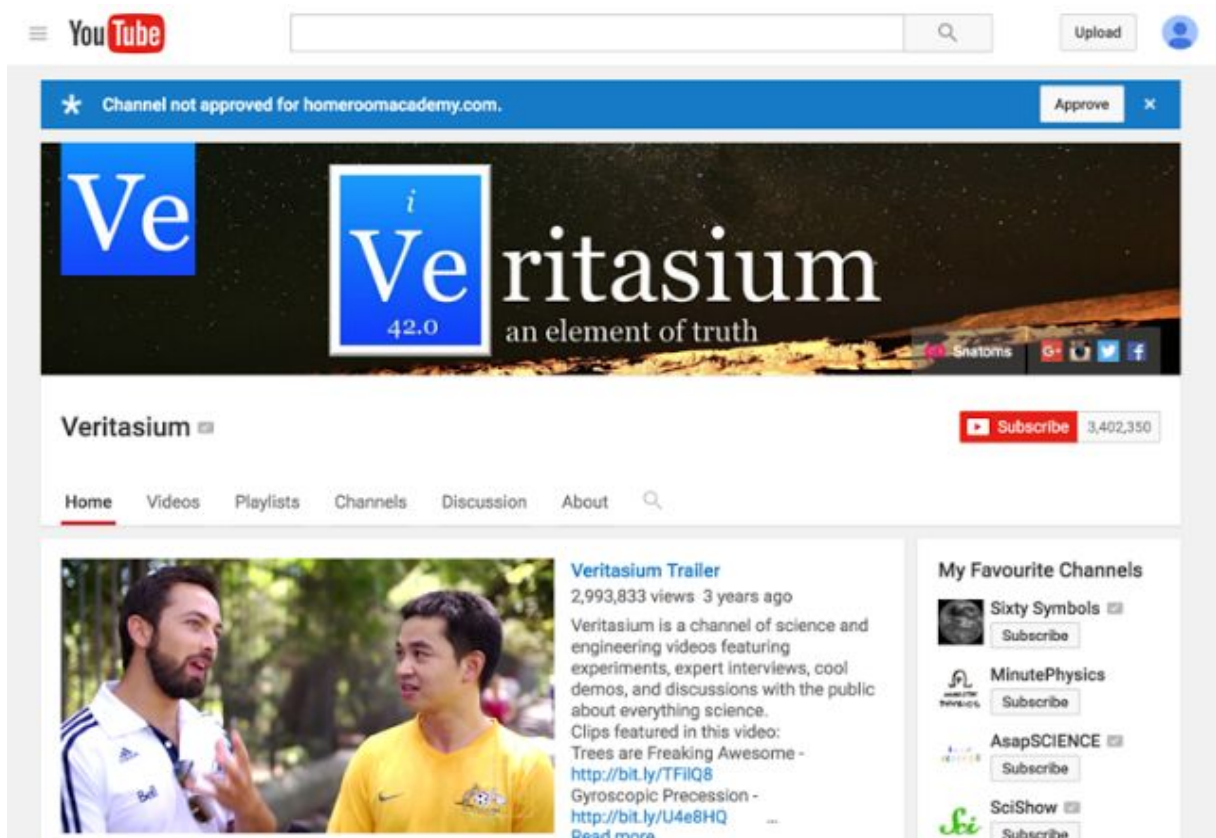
YouTube

Upload

Channel not approved for homeroomacademy.com.

Approve

×

Ve

i
Ve
42.0

ritasium
an element of truth

Snatoms

Veritasium

Subscribe 3,402,350

Home Videos Playlists Channels Discussion About

Veritasium Trailer
2,993,833 views 3 years ago
Veritasium is a channel of science and engineering videos featuring experiments, expert interviews, cool demos, and discussions with the public about everything science.
Clips featured in this video:
Trees are Freaking Awesome - http://bit.ly/TFilQ8
Gyroscopic Precession - http://bit.ly/U4e8HQ ...
Read more

My Favourite Channels
Sixty Symbols
Subscribe
MinutePhysics
Subscribe
AsapSCIENCE
Subscribe
SciShow
Subscribe